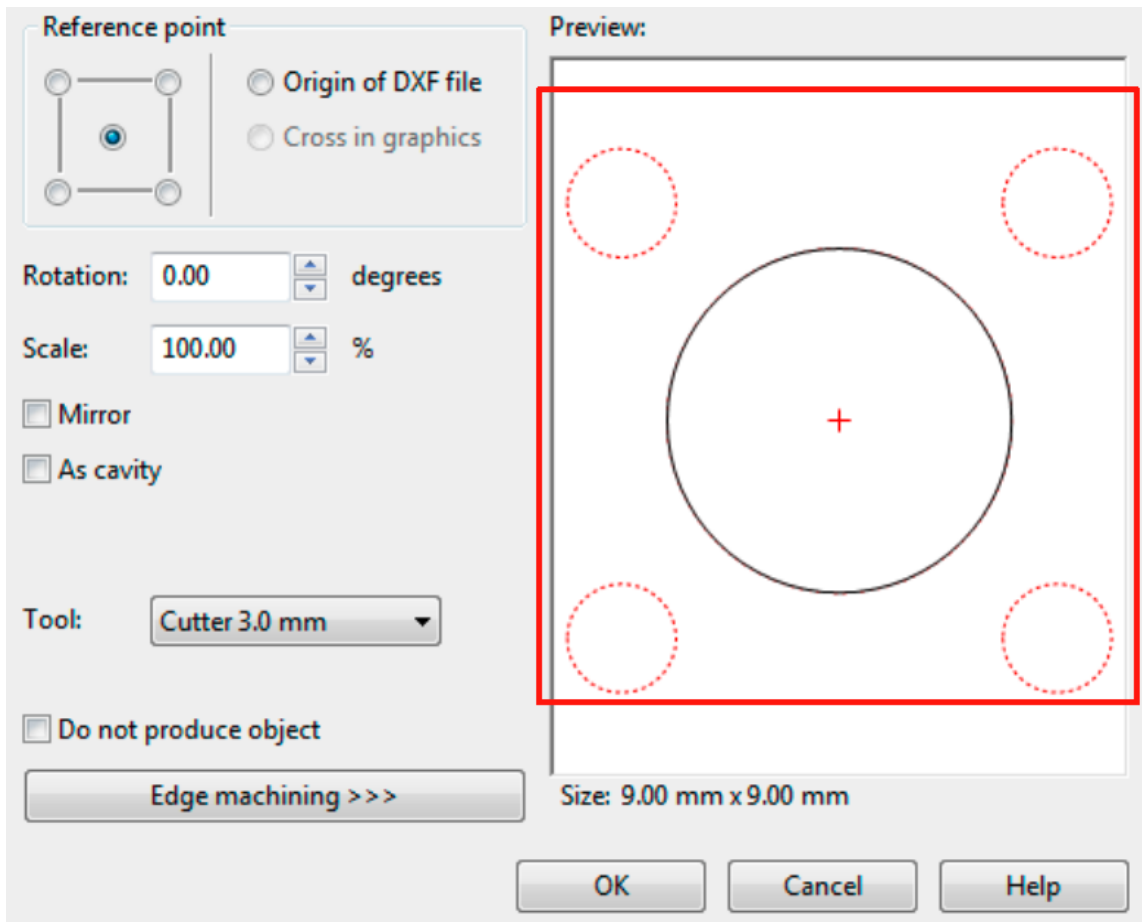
Reference point

Origin of DXF file

Cross in graphics

Rotation: 0.00 degrees

Scale: 100.00 %

Mirror

As cavity

Tool: Cutter 3.0 mm

Do not produce object

Edge machining >>>

Preview:

Size: 9.00 mm x 9.00 mm

OK

Cancel

Help